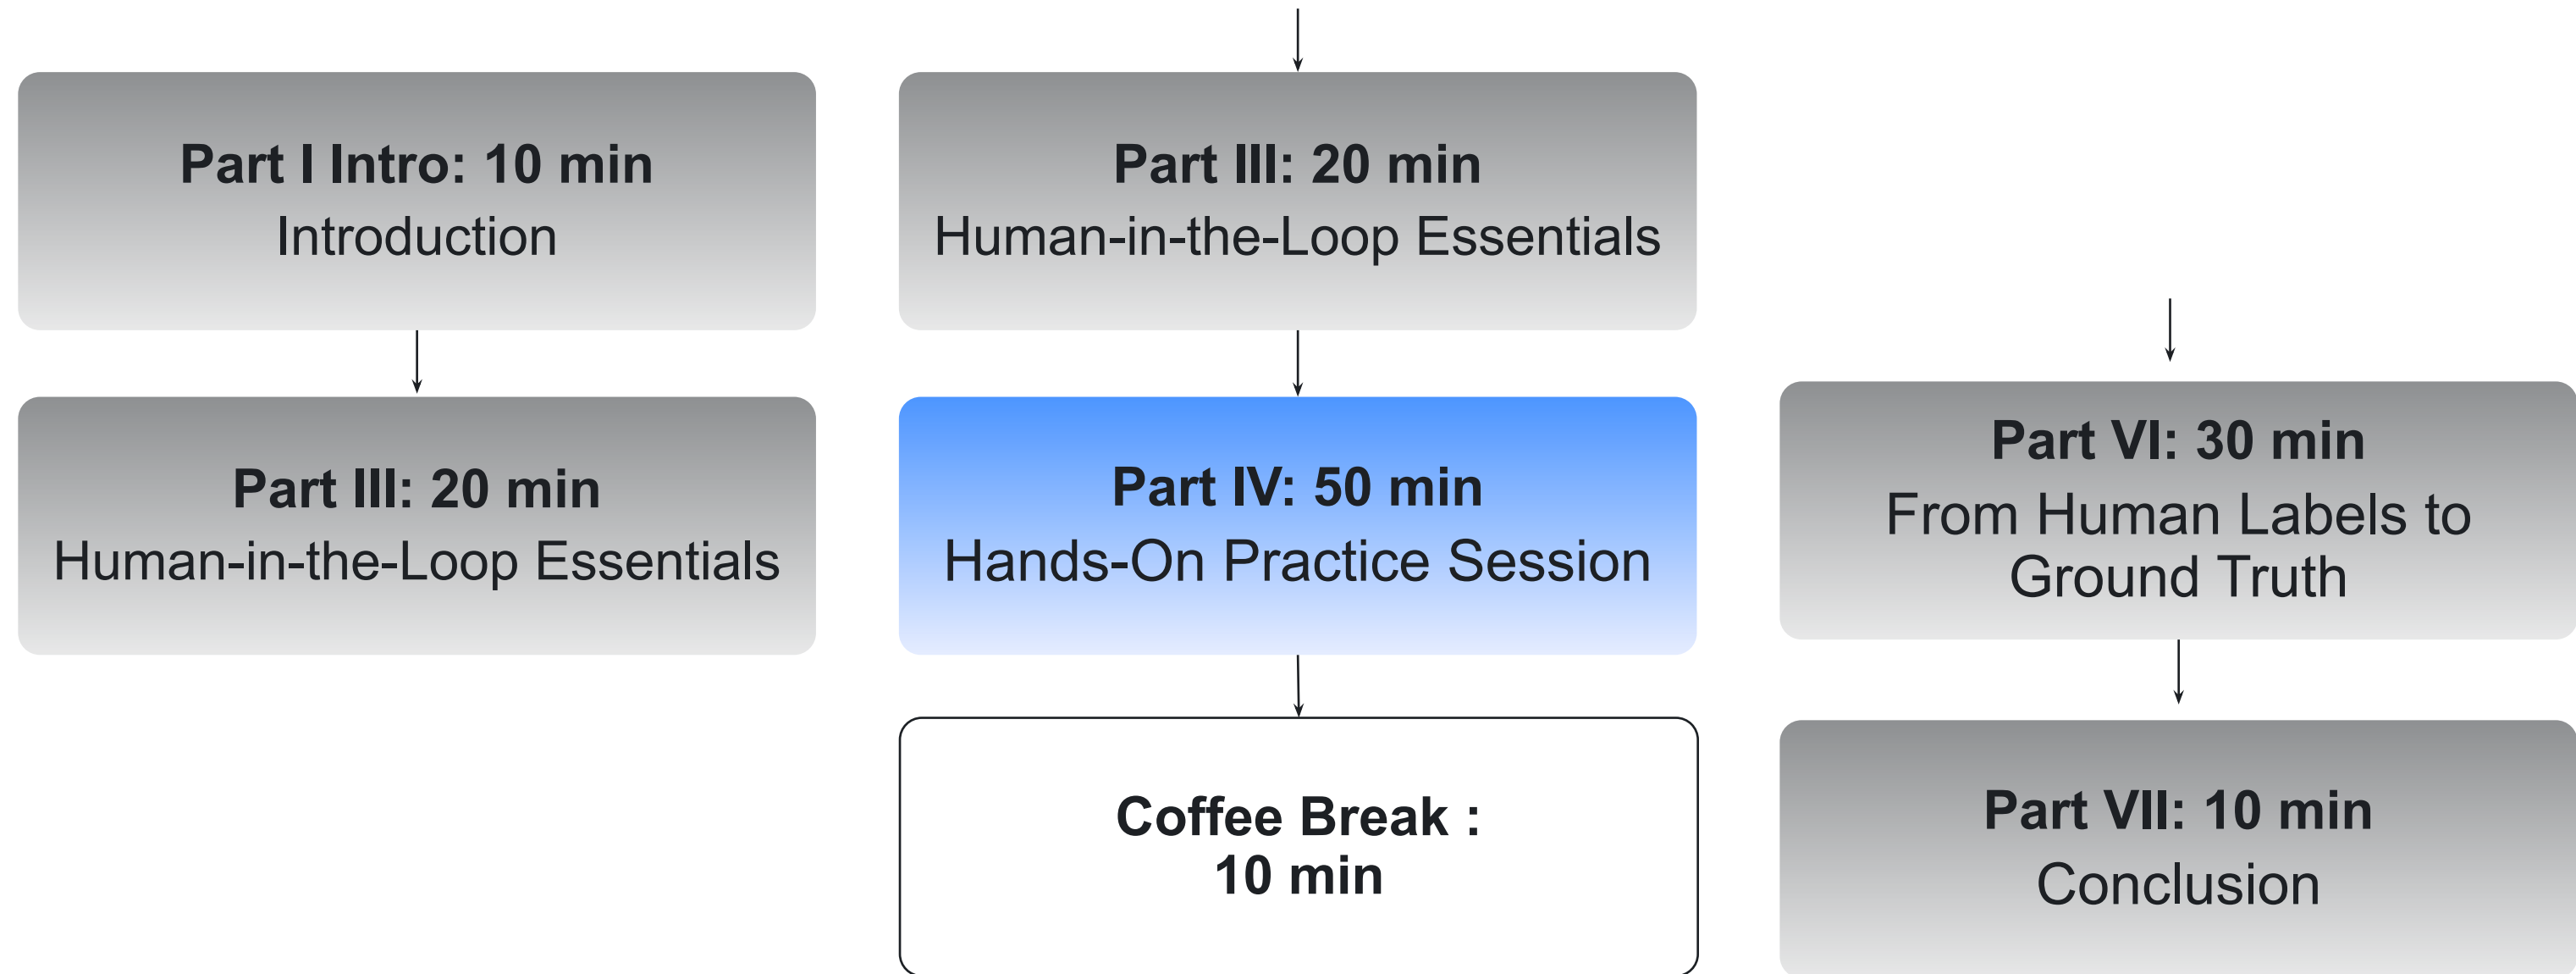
Part I Intro: 10 min
Introduction

Part III: 20 min
Human-in-the-Loop Essentials

Part III: 20 min
Human-in-the-Loop Essentials

Part IV: 50 min
Hands-On Practice Session

Coffee Break :
10 min

Part VI: 30 min
From Human Labels to Ground Truth

Part VII: 10 min
Conclusion